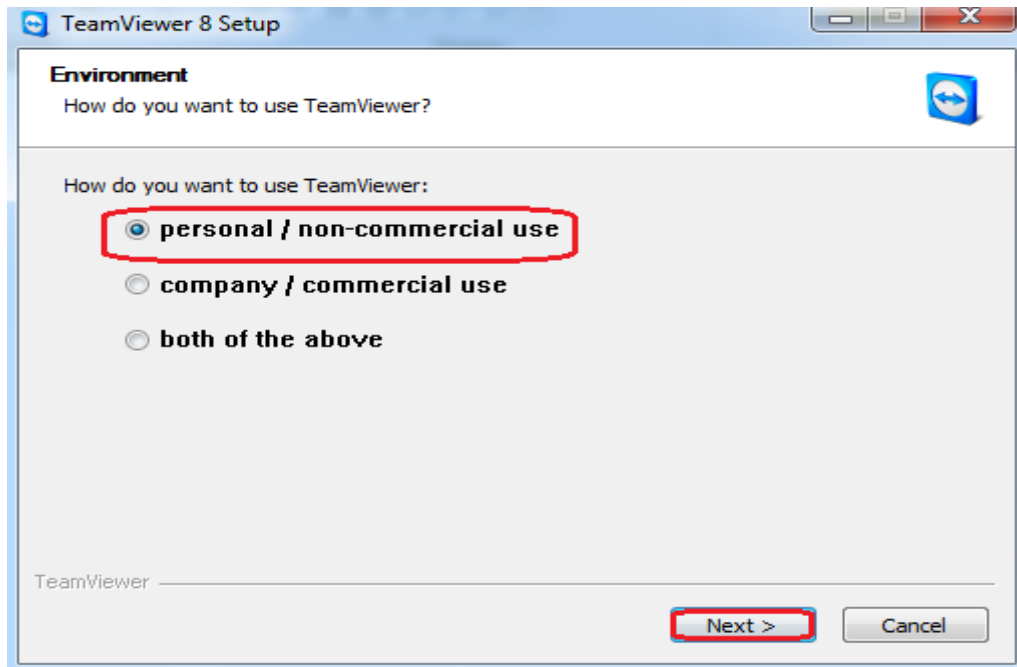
TeamViewer 8 Setup

Environment

How do you want to use TeamViewer?

How do you want to use TeamViewer:

personal / non-commercial use

company / commercial use

both of the above

TeamViewer

Next >

Cancel